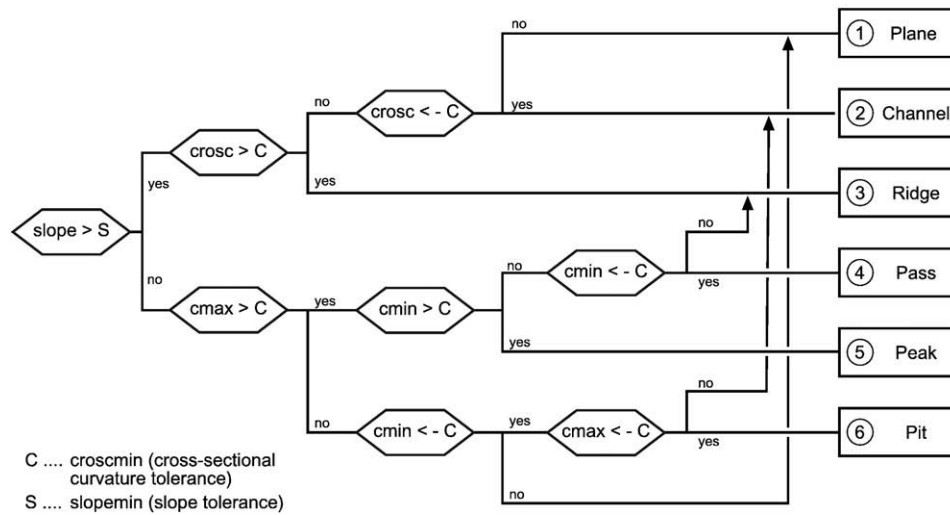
slope > S
yes
no
crosc > C
no
yes
crosc < - C
no
yes
cmax > C
yes
no
cmin > C
no
yes
cmin < - C
no
yes
cmin < - C
yes
no
cmax < - C
no
yes

① Plane
② Channel
③ Ridge
④ Pass
⑤ Peak
⑥ Pit

C .... croscmin (cross-sectional curvature tolerance)
S .... slopemin (slope tolerance)